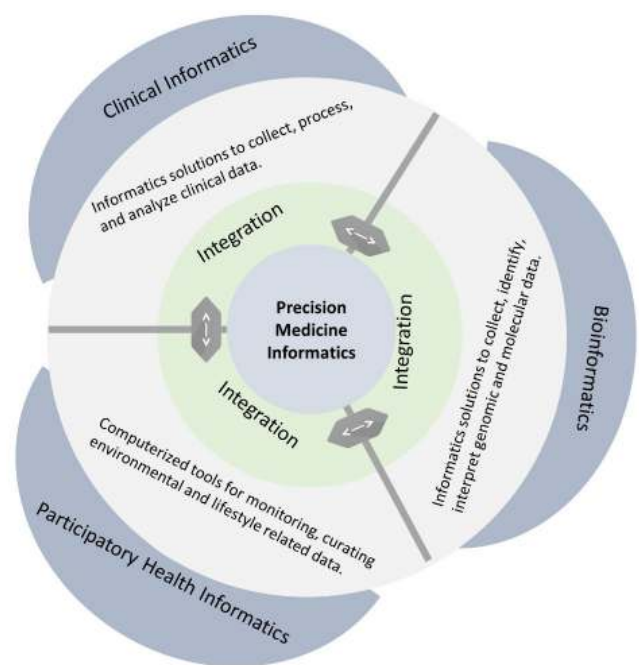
Clinical Informatics

Informatics solutions to collect, process, and analyze clinical data.

Integration

Precision Medicine Informatics

Integration

Informatics solutions to collect, identify, interpret genomic and molecular data.

Bioinformatics

Integration

Computerized tools for monitoring, curating environmental and lifestyle related data.

Participatory Health Informatics